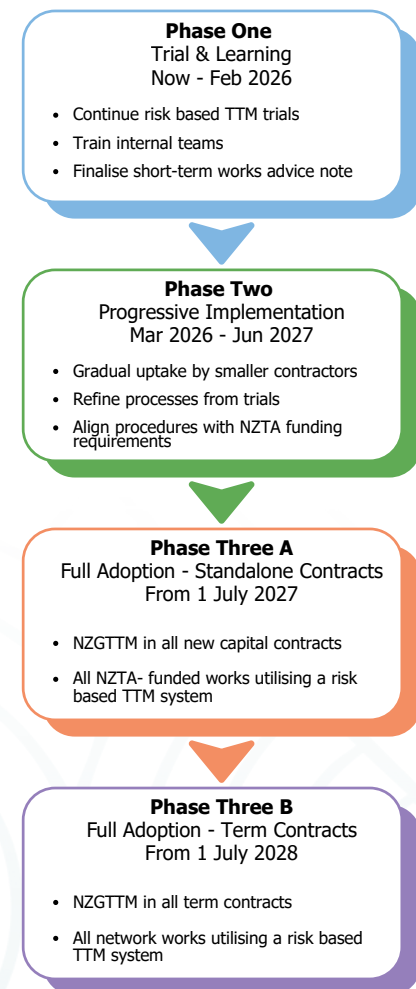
**Phase One**
Trial & Learning
Now - Feb 2026

- Continue risk based TTM trials
- Train internal teams
- Finalise short-term works advice note

**Phase Two**
Progressive Implementation
Mar 2026 - Jun 2027

- Gradual uptake by smaller contractors
- Refine processes from trials
- Align procedures with NZTA funding requirements

**Phase Three A**
Full Adoption - Standalone Contracts
From 1 July 2027

- NZGTTM in all new capital contracts
- All NZTA- funded works utilising a risk based TTM system

**Phase Three B**
Full Adoption - Term Contracts
From 1 July 2028

- NZGTTM in all term contracts
- All network works utilising a risk based TTM system